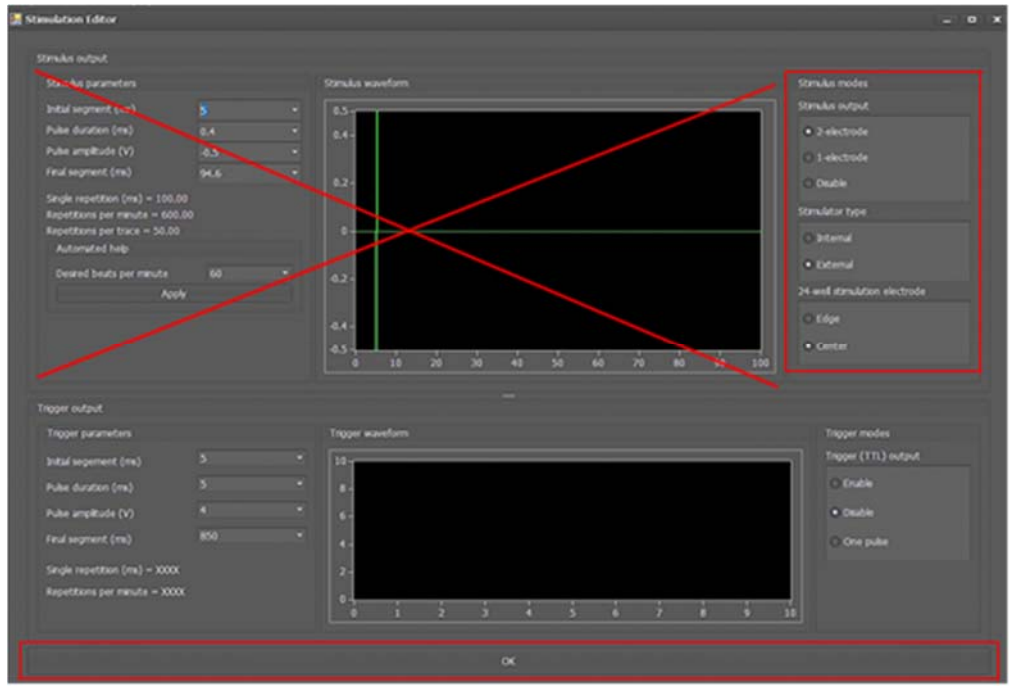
Stimulation Editor

Stimulus output

Stimulus parameters

Initial segment (ms) 5

Pulse duration (ms) 0.4

Pulse amplitude (V) -0.5

Final segment (ms) 94.6

Single repetition (ms) = 100.00

Repetitions per minute = 600.00

Repetitions per trace = 50.00

Automated help

Desired beats per minute 60

Apply

Stimulus waveform

0.5
0.4
0.2
0
-0.2
-0.4
-0.5
0 10 20 30 40 50 60 70 80 90 100

Stimulus modes

Stimulus output

2-electrode

1-electrode

Disable

Stimulator type

Internal

External

24-well stimulation electrode

Edge

Center

Trigger output

Trigger parameters

Initial segement (ms) 5

Pulse duration (ms) 5

Pulse amplitude (V) 4

Final segment (ms) 850

Single repetition (ms) = XXXX

Repetitions per minute = XXXX

Trigger waveform

10
8
6
4
2
0
0 1 2 3 4 5 6 7 8 9 10

Trigger modes

Trigger (TTL) output

Enable

Disable

One pulse

OK